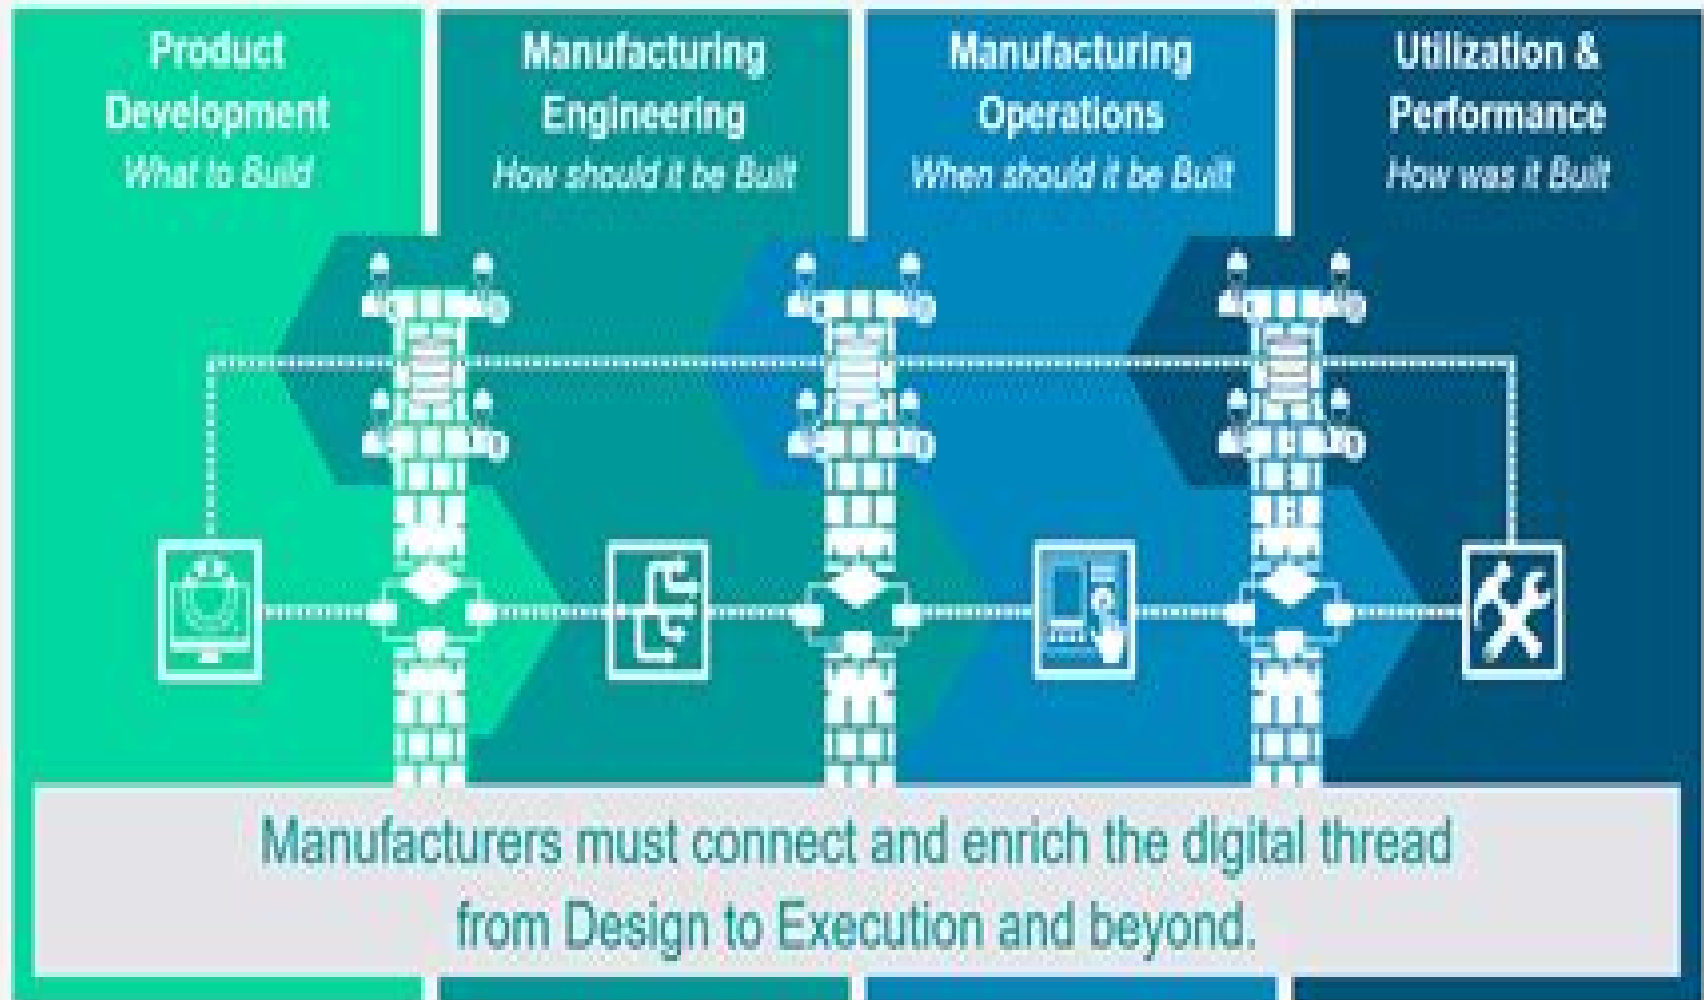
Product Development
What to Build

Manufacturing Engineering
How should it be Built

Manufacturing Operations
When should it be Built

Utilization & Performance
How was it Built

Manufacturers must connect and enrich the digital thread from Design to Execution and beyond.